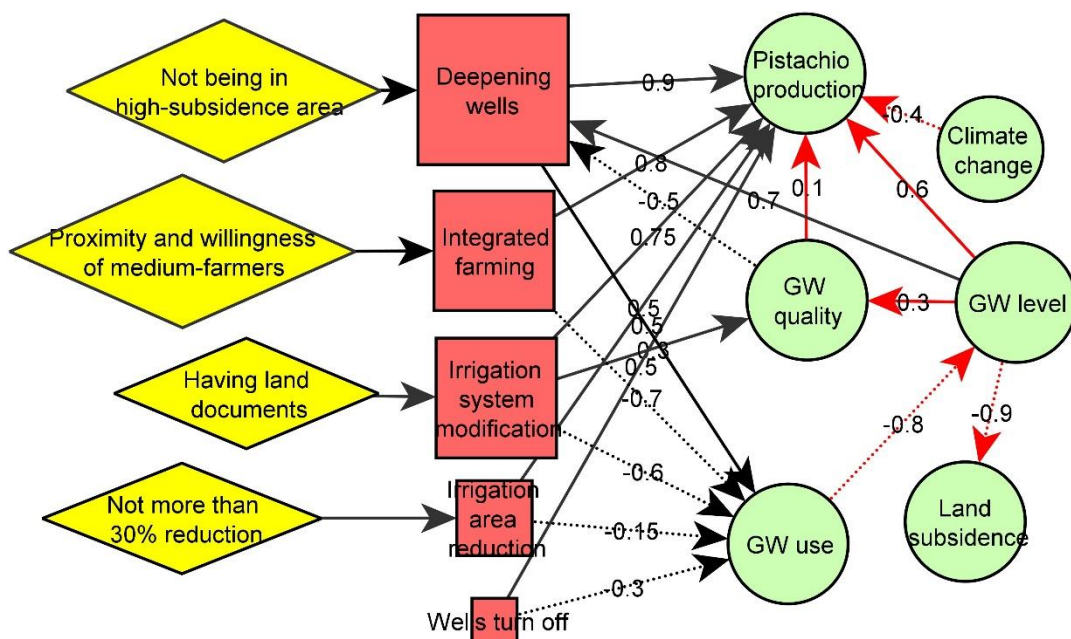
Not being in high-subsidence area

Deepening wells

0.9

Pistachio production

-0.4

Climate change

0.8

-0.5

0.7

0.1

0.6

Proximity and willingness of medium-farmers

Integrated farming

0.75

GW quality

0.3

GW level

0.5

0.5

-0.3

0.5

Having land documents

Irrigation system modification

-0.7

-0.9

-0.8

-0.6

Not more than 30% reduction

Irrigation area reduction

-0.15

GW use

Land subsidence

-0.3

Wells turn off